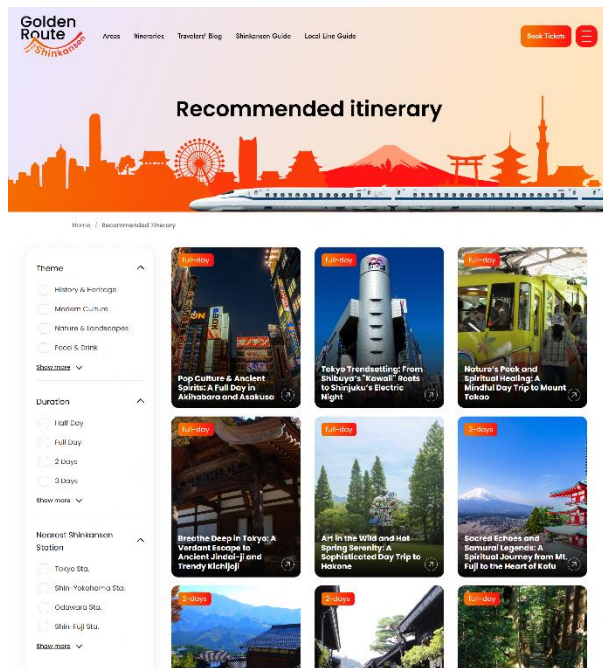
Golden Route Shinkansen

Areas Itineraries Travelers' Blog Shinkansen Guide Local Line Guide

Book Tickets

Recommended itinerary

Home / Recommended Itinerary

Theme

History & Heritage

Modern Culture

Nature & Landscapes

Food & Drink

Show more

Duration

Half Day

Full Day

2 Days

3 Days

Show more

Nearest Shinkansen Station

Tokyo Sta.

Shin-Yokohama Sta.

Odawara Sta.

Shin-Fuji Sta.

Show more

full-day

Pop Culture & Ancient Spirits: A Full Day in Akihabara and Asakusa

full-day

Tokyo Trendsetting: From Shibuya's "Kawaii" Roots to Shinjuku's Electric Night

full-day

Nature's Peak and Spiritual Healing: A Mindful Day Trip to Mount Takao

full-day

Breathe Deep in Tokyo: A Verdant Escape to Ancient Jindai-ji and Trendy Kichijoji

full-day

Art in the Wild and Hot Spring Serenity: A Sophisticated Day Trip to Hakone

2-days

Sacred Echoes and Samurai Legends: A Spiritual Journey from Mt. Fuji to the Heart of Kofu

2-days

2-days

full-day